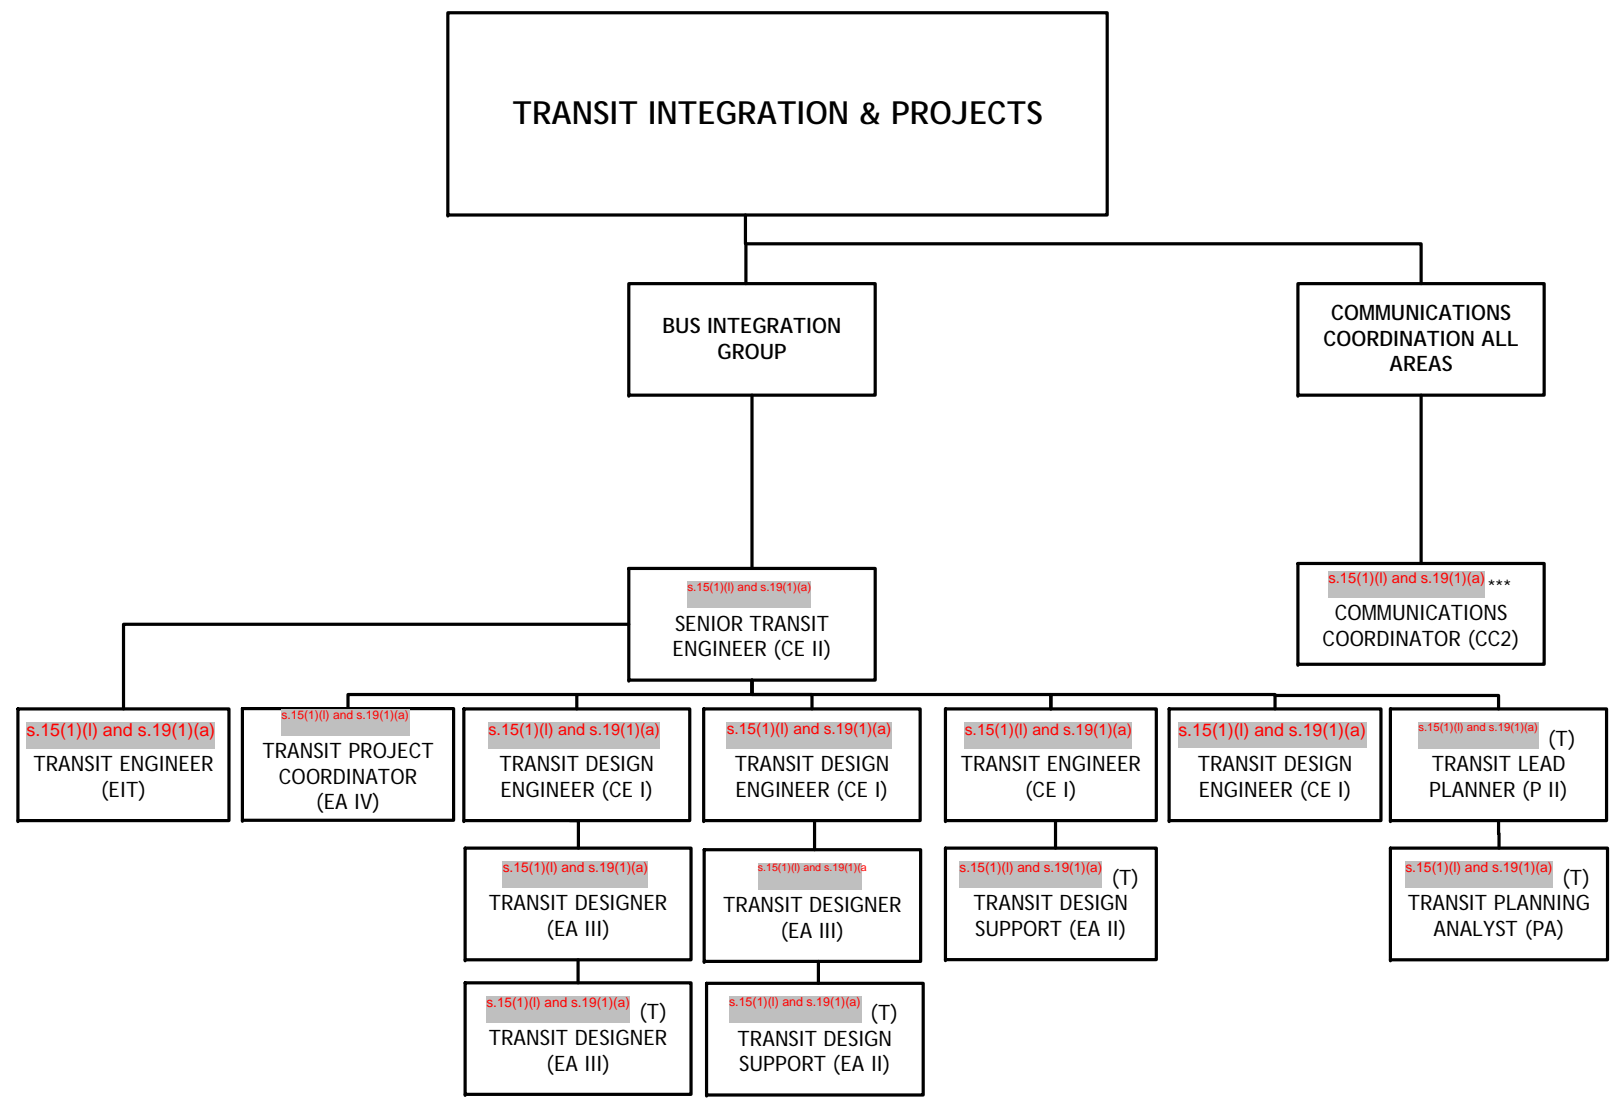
TRANSIT INTEGRATION & PROJECTS

BUS INTEGRATION GROUP

COMMUNICATIONS COORDINATION ALL AREAS

s.15(1)(l) and s.19(1)(a)
SENIOR TRANSIT ENGINEER (CE II)

s.15(1)(l) and s.19(1)(a) ***
COMMUNICATIONS COORDINATOR (CC2)

s.15(1)(l) and s.19(1)(a)
TRANSIT ENGINEER (EIT)

s.15(1)(l) and s.19(1)(a)
TRANSIT PROJECT COORDINATOR (EA IV)

s.15(1)(l) and s.19(1)(a)
TRANSIT DESIGN ENGINEER (CE I)

s.15(1)(l) and s.19(1)(a)
TRANSIT DESIGN ENGINEER (CE I)

s.15(1)(l) and s.19(1)(a)
TRANSIT ENGINEER (CE I)

s.15(1)(l) and s.19(1)(a)
TRANSIT DESIGN ENGINEER (CE I)

s.15(1)(l) and s.19(1)(a) (T)
TRANSIT LEAD PLANNER (P II)

s.15(1)(l) and s.19(1)(a)
TRANSIT DESIGNER (EA III)

s.15(1)(l) and s.19(1)(a
TRANSIT DESIGNER (EA III)

s.15(1)(l) and s.19(1)(a) (T)
TRANSIT DESIGN SUPPORT (EA II)

s.15(1)(l) and s.19(1)(a) (T)
TRANSIT PLANNING ANALYST (PA)

s.15(1)(l) and s.19(1)(a) (T)
TRANSIT DESIGNER (EA III)

s.15(1)(l) and s.19(1)(a) (T)
TRANSIT DESIGN SUPPORT (EA II)